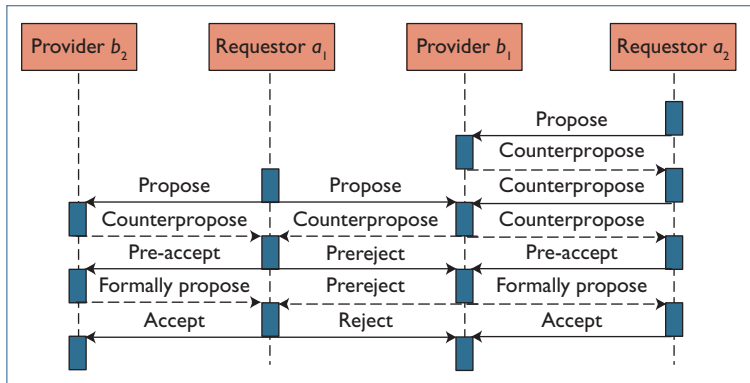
Provider $b_2$

Requestor $a_1$

Provider $b_1$

Requestor $a_2$

Propose

Counterpropose

Propose

Propose

Counterpropose

Counterpropose

Counterpropose

Counterpropose

Pre-accept

Prereject

Pre-accept

Formally propose

Prereject

Formally propose

Accept

Reject

Accept